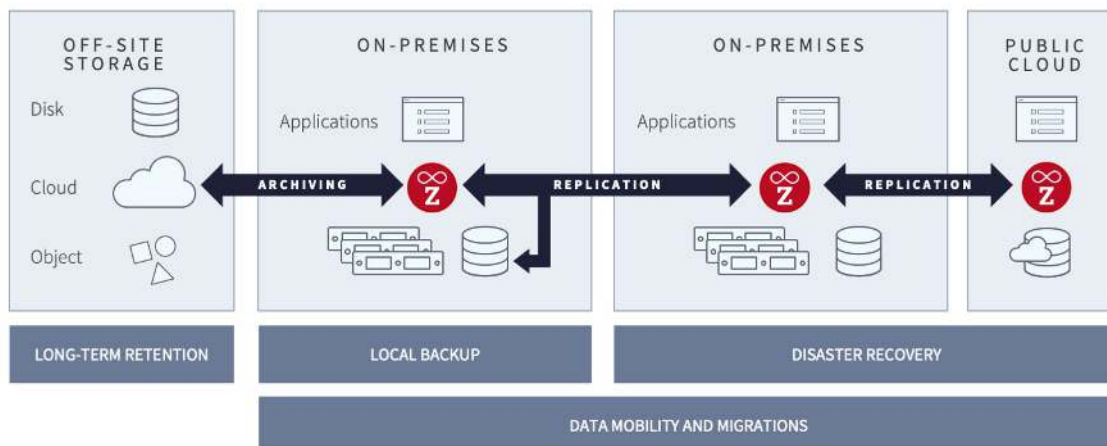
OFF-SITE STORAGE

Disk

Cloud

Object

ON-PREMISES

Applications

ON-PREMISES

Applications

PUBLIC CLOUD

ARCHIVING

REPLICATION

REPLICATION

Z

Z

Z

LONG-TERM RETENTION

LOCAL BACKUP

DISASTER RECOVERY

DATA MOBILITY AND MIGRATIONS